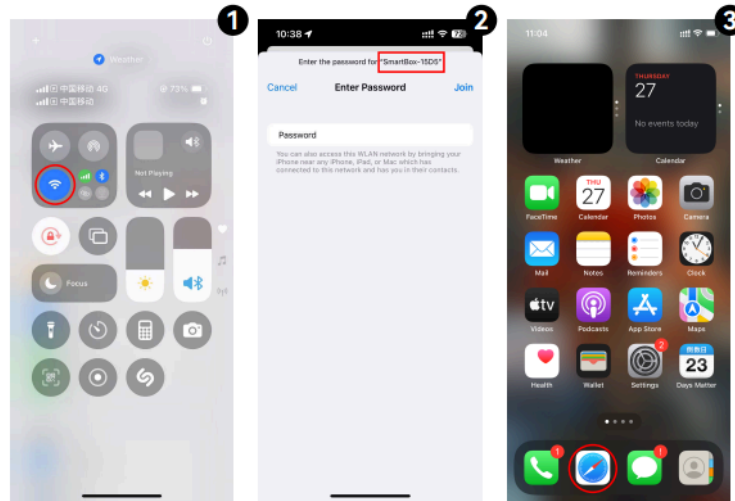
1

Weather

中国移动 4G
中国移动

73%

Not Playing

Focus

2

10:38

72

Enter the password for "SmartBox-15D5"

Cancel Enter Password Join

Password

You can also access this WLAN network by bringing your iPhone near any iPhone, iPad, or Mac which has connected to this network and has you in their contacts.

3

11:04

THURSDAY
27
No events today

Weather Calendar

FaceTime
THU
27
Calendar
Photos
Camera
Mail
Notes
Reminders
Clock
tv
Videos
Podcasts
App Store
Maps
Health
Wallet
2
Settings
倒数日
23
Days Matter

1
1